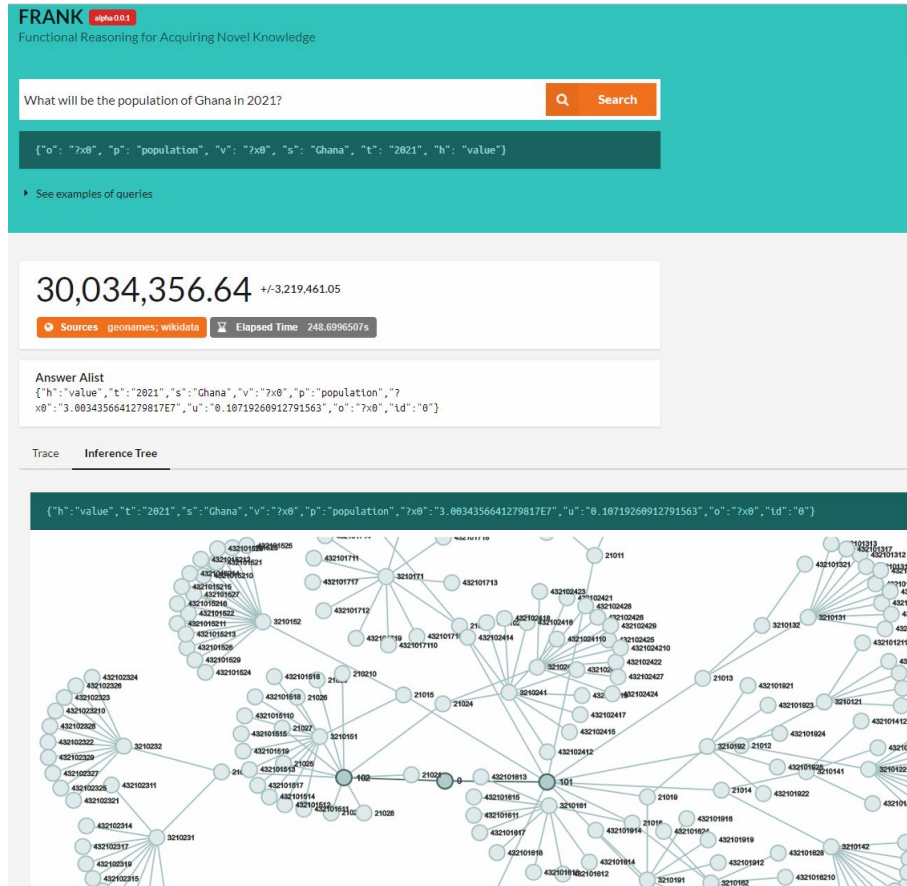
FRANK alpha 0.0.1
Functional Reasoning for Acquiring Novel Knowledge

What will be the population of Ghana in 2021?

Search

{"o": "?x0", "p": "population", "v": "?x0", "s": "Ghana", "t": "2021", "h": "value"}

See examples of queries

30,034,356.64 +/-3,219,461.05

Sources geonames; wikidata

Elapsed Time 248.6996507s

Answer Alist
{"h":"value","t":"2021","s":"Ghana","v":"?x0","p":"population","?x0":"3.0034356641279817E7","u":"0.10719260912791563","o":"?x0","id":"0"}

Trace

Inference Tree

{"h":"value","t":"2021","s":"Ghana","v":"?x0","p":"population","?x0":"3.0034356641279817E7","u":"0.10719260912791563","o":"?x0","id":"0"}

102 0 101 21011 210210 21015 21024 3210241 21013 21019 21014 21012 3210152 3210171 3210151 3210232 3210231 3210161 3210192 3210141 3210131 3210132 3210121 3210142 3210191 3210182 21028 21025 21027 21026 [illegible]